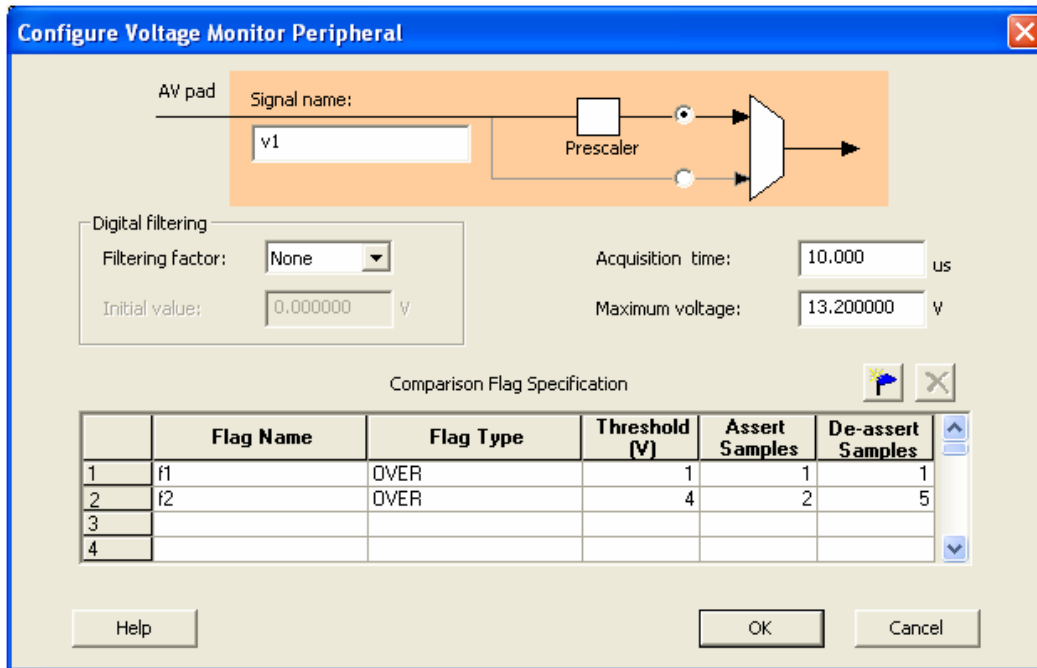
Configure Voltage Monitor Peripheral

AV pad

Signal name:

v1

Prescaler

Digital filtering

Filtering factor: None

Initial value: 0.000000 V

Acquisition time: 10.000 us

Maximum voltage: 13.200000 V

Comparison Flag Specification

| | Flag Name | Flag Type | Threshold (V) | Assert Samples | De-assert Samples |
|---|---|---|---|---|---|
| 1 | f1 | OVER | 1 | 1 | 1 |
| 2 | f2 | OVER | 4 | 2 | 5 |
| 3 | | | | | |
| 4 | | | | | |

Help

OK

Cancel